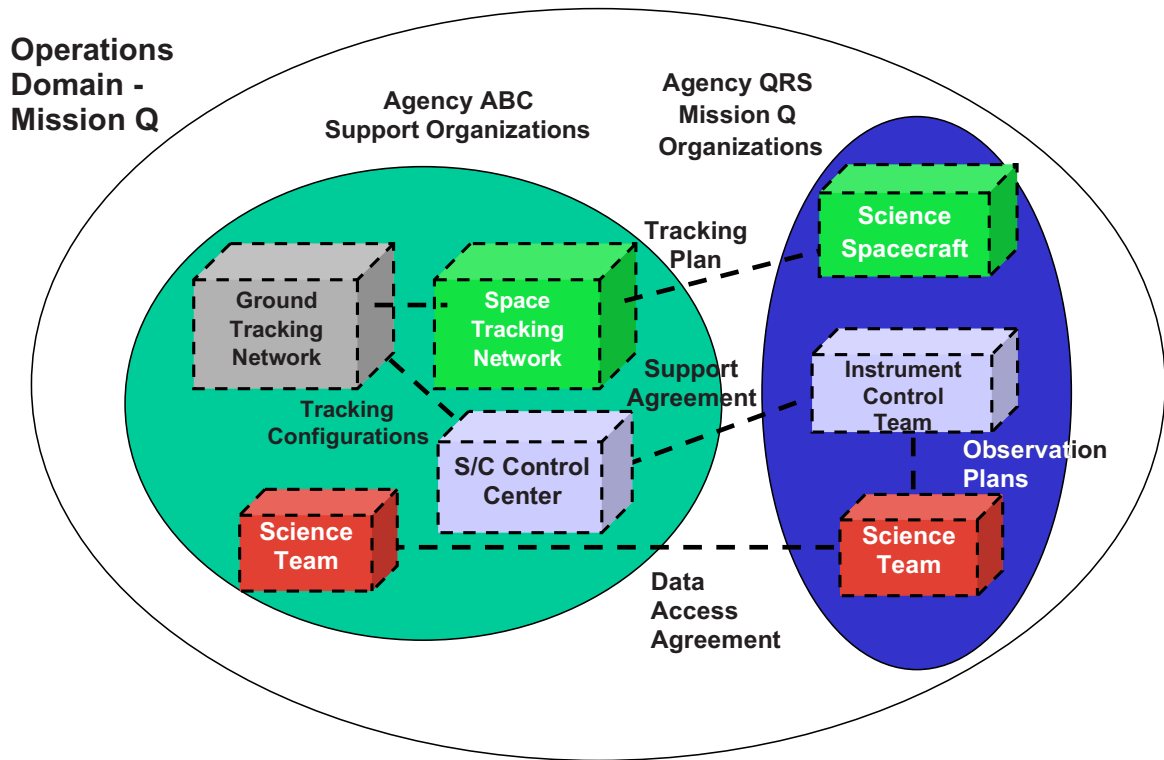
Operations Domain - Mission Q

Agency ABC Support Organizations

Agency QRS Mission Q Organizations

Science Spacecraft

Tracking Plan

Ground Tracking Network

Space Tracking Network

Support Agreement

Instrument Control Team

Tracking Configurations

S/C Control Center

Observation Plans

Science Team

Science Team

Data Access Agreement